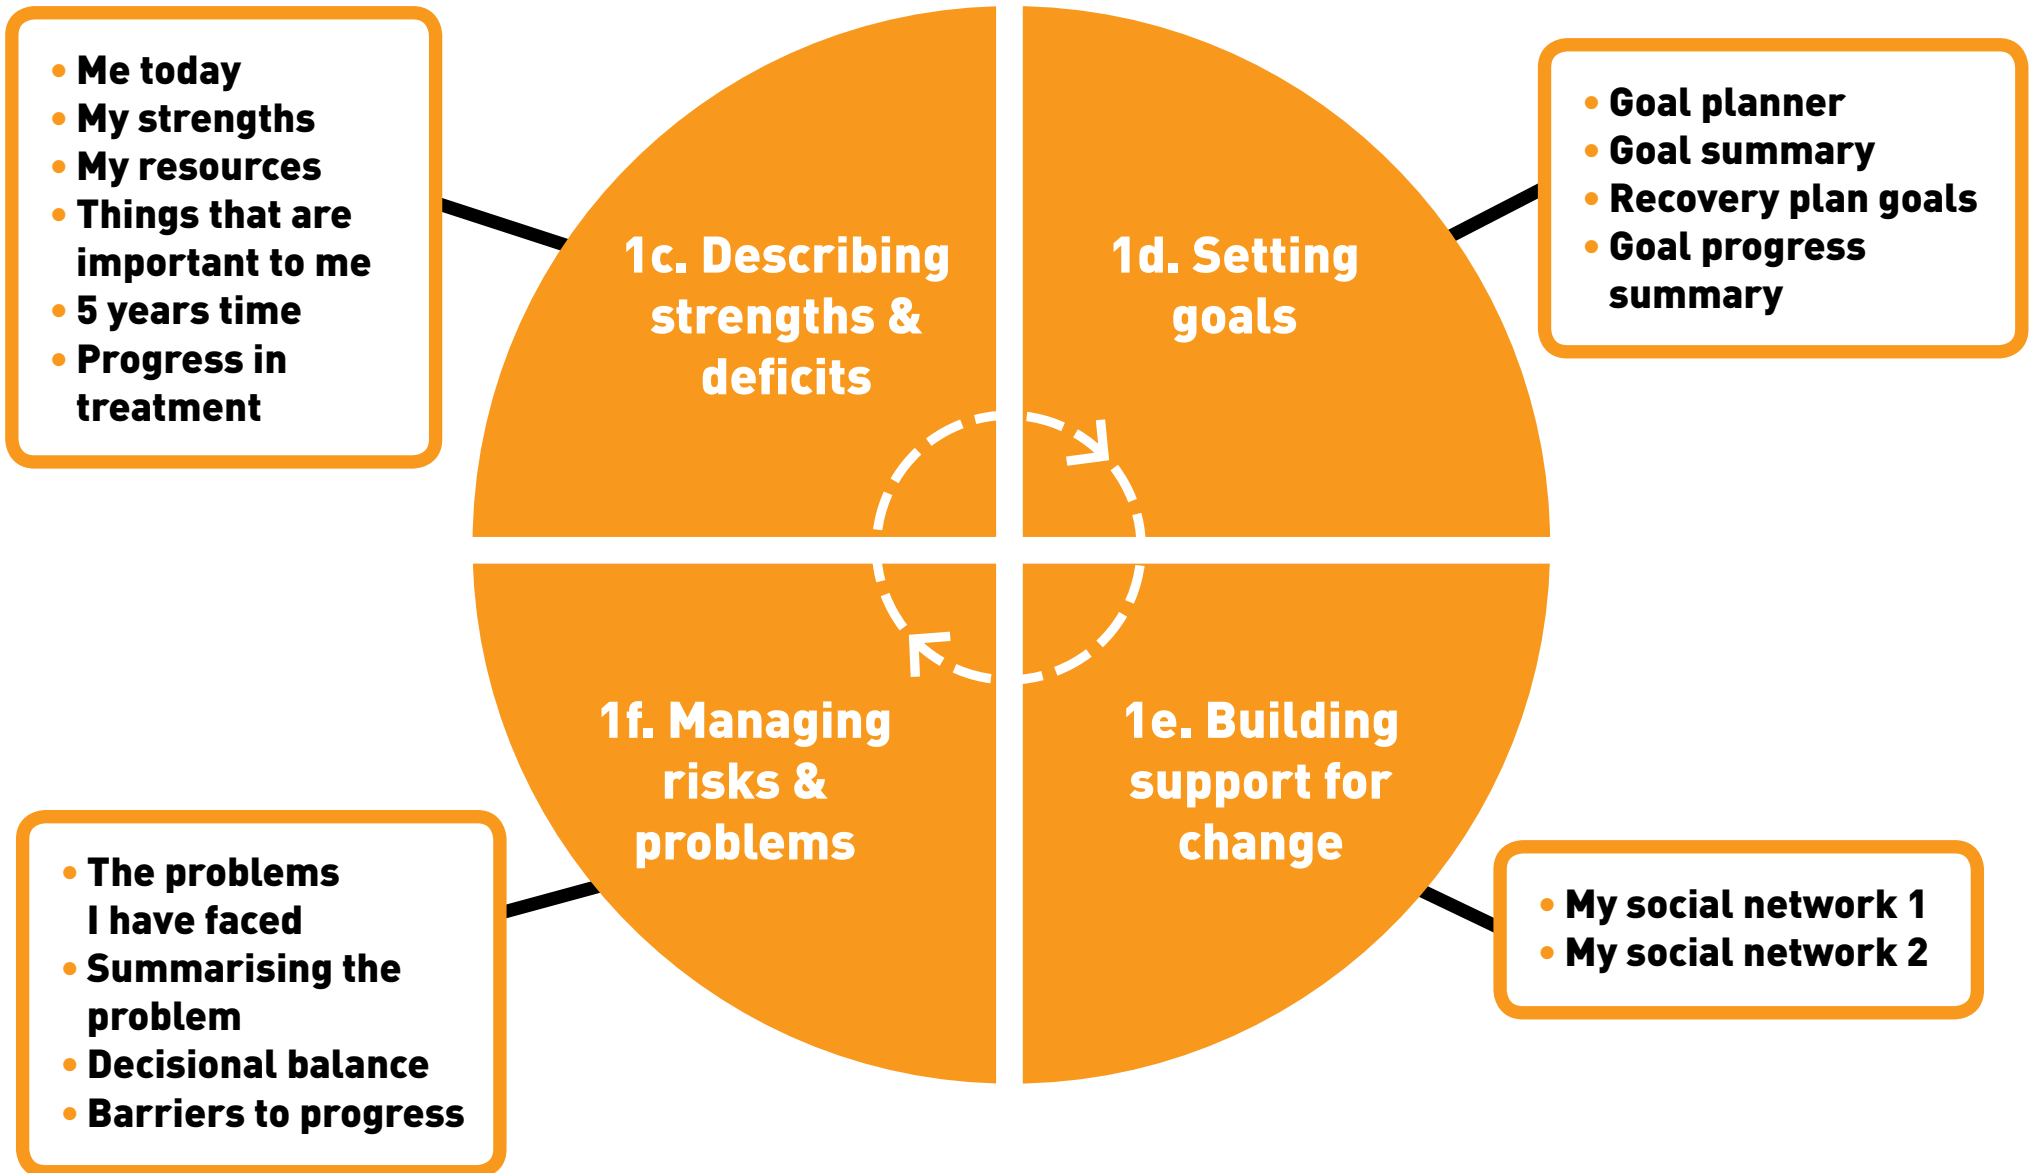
- Me today
- My strengths
- My resources
- Things that are important to me
- 5 years time
- Progress in treatment

1c. Describing strengths & deficits

1d. Setting goals

- Goal planner
- Goal summary
- Recovery plan goals
- Goal progress summary

1f. Managing risks & problems

1e. Building support for change

- The problems I have faced
- Summarising the problem
- Decisional balance
- Barriers to progress

- My social network 1
- My social network 2